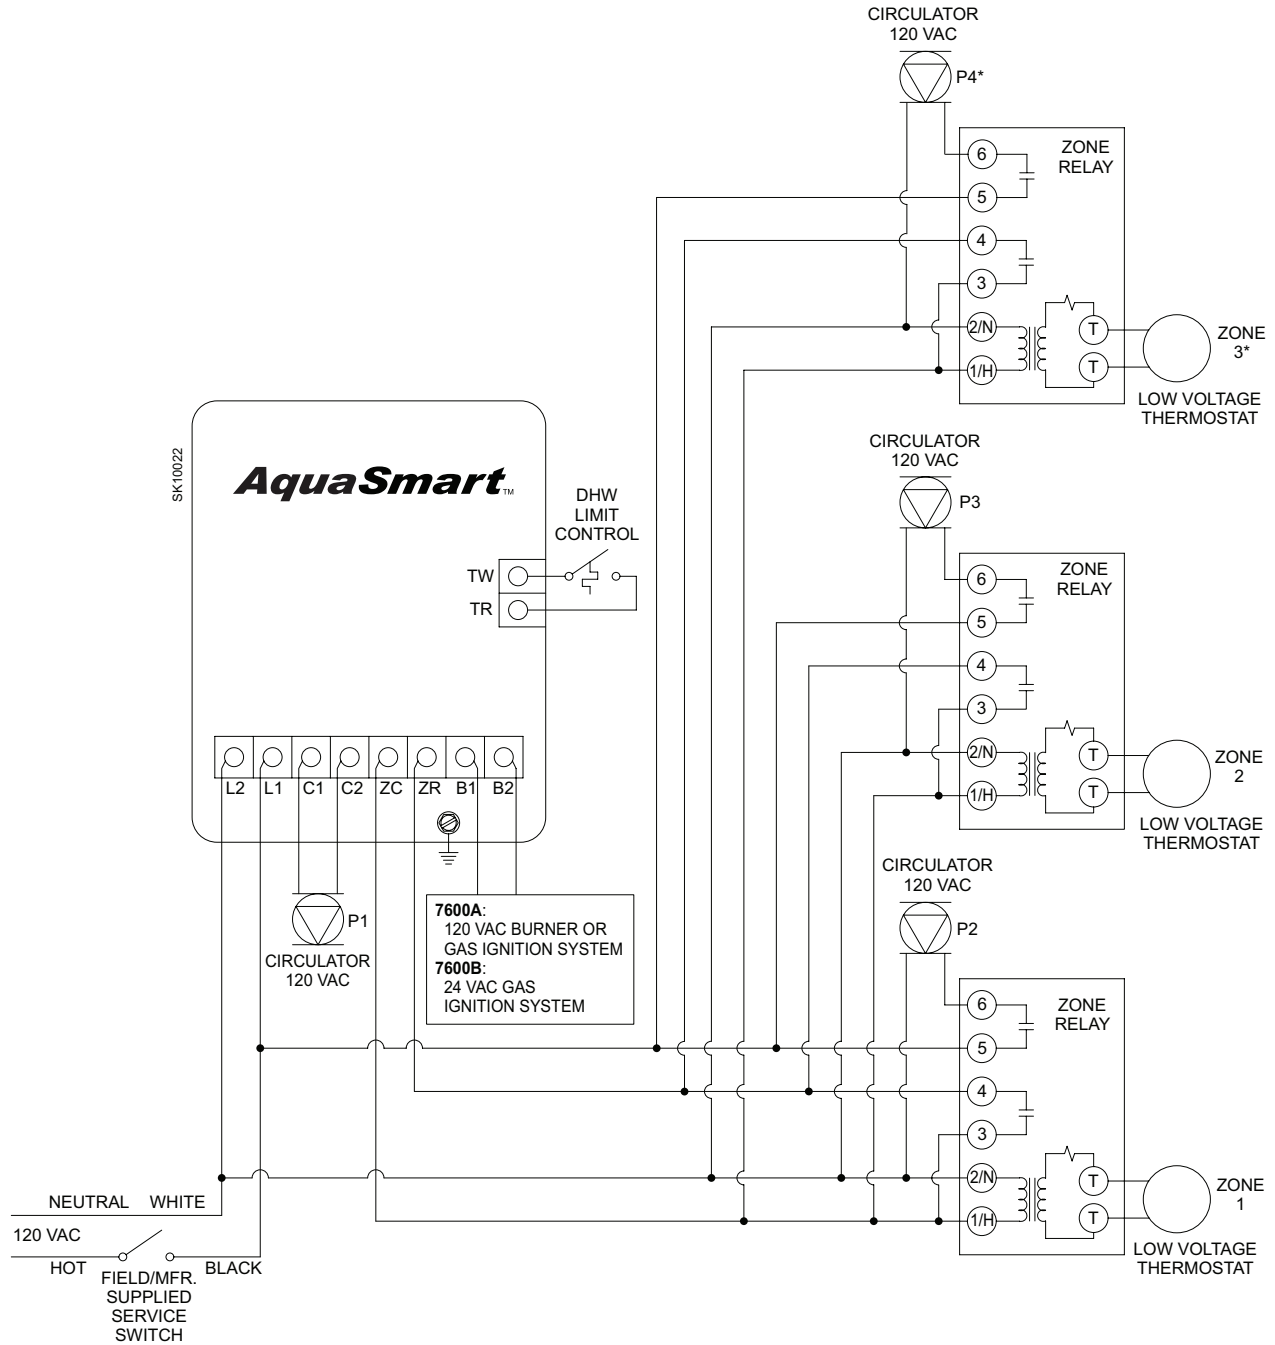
CIRCULATOR
120 VAC

P4*

ZONE
RELAY

6
5
4
3
2/N
1/H
T
T

ZONE
3*

LOW VOLTAGE
THERMOSTAT

SK10022

AquaSmart™

DHW
LIMIT
CONTROL

TW
TR

CIRCULATOR
120 VAC

P3

ZONE
RELAY

6
5
4
3
2/N
1/H
T
T

ZONE
2

LOW VOLTAGE
THERMOSTAT

L2 L1 C1 C2 ZC ZR B1 B2

P1
CIRCULATOR
120 VAC

**7600A**:
120 VAC BURNER OR
GAS IGNITION SYSTEM
**7600B**:
24 VAC GAS
IGNITION SYSTEM

CIRCULATOR
120 VAC

P2

ZONE
RELAY

6
5
4
3
2/N
1/H
T
T

ZONE
1

LOW VOLTAGE
THERMOSTAT

NEUTRAL WHITE
120 VAC
HOT
FIELD/MFR.
SUPPLIED
SERVICE
SWITCH
BLACK